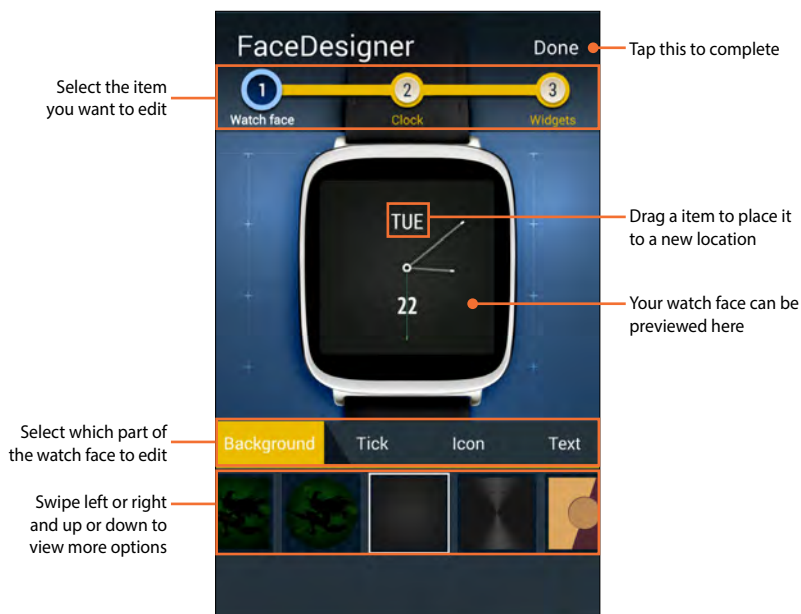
FaceDesigner

Done

Tap this to complete

Select the item you want to edit

1 Watch face

2 Clock

3 Widgets

TUE

Drag a item to place it to a new location

22

Your watch face can be previewed here

Select which part of the watch face to edit

Background

Tick

Icon

Text

Swipe left or right and up or down to view more options